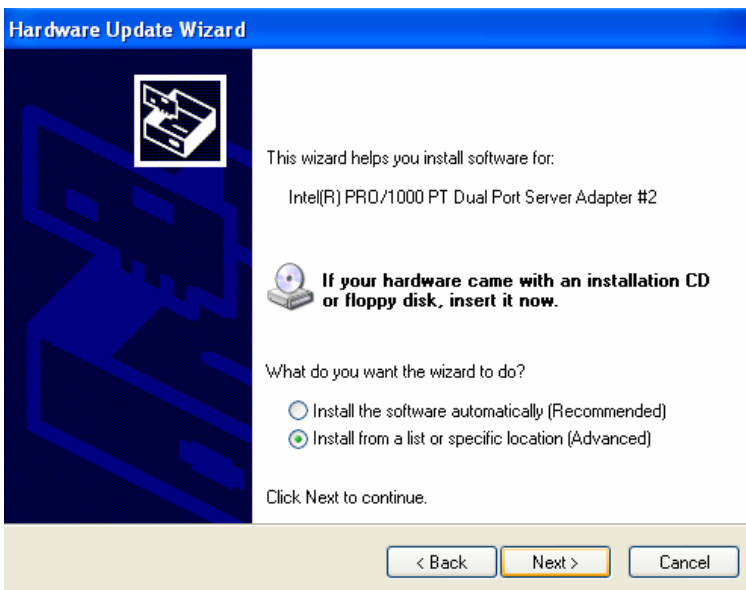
Hardware Update Wizard

This wizard helps you install software for:

Intel(R) PRO/1000 PT Dual Port Server Adapter #2

If your hardware came with an installation CD or floppy disk, insert it now.

What do you want the wizard to do?

Install the software automatically (Recommended)

Install from a list or specific location (Advanced)

Click Next to continue.

< Back

Next >

Cancel